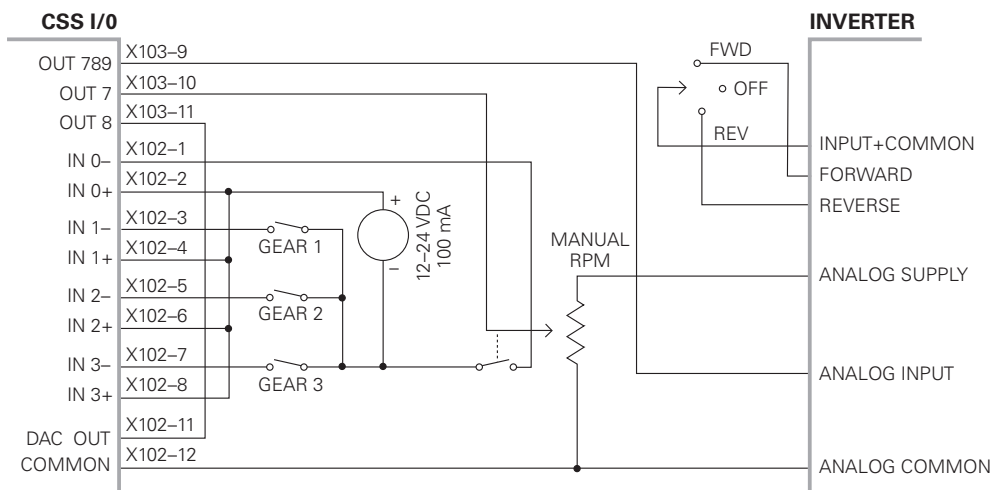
CSS I/0

INVERTER

OUT 789
X103–9
OUT 7
X103–10
OUT 8
X103–11
IN 0–
X102–1
IN 0+
X102–2
IN 1–
X102–3
IN 1+
X102–4
IN 2–
X102–5
IN 2+
X102–6
IN 3–
X102–7
IN 3+
X102–8
DAC OUT
X102–11
COMMON
X102–12

GEAR 1
GEAR 2
GEAR 3

+
–
12–24 VDC
100 mA

MANUAL
RPM

FWD
OFF
REV

INPUT+COMMON
FORWARD
REVERSE
ANALOG SUPPLY
ANALOG INPUT
ANALOG COMMON